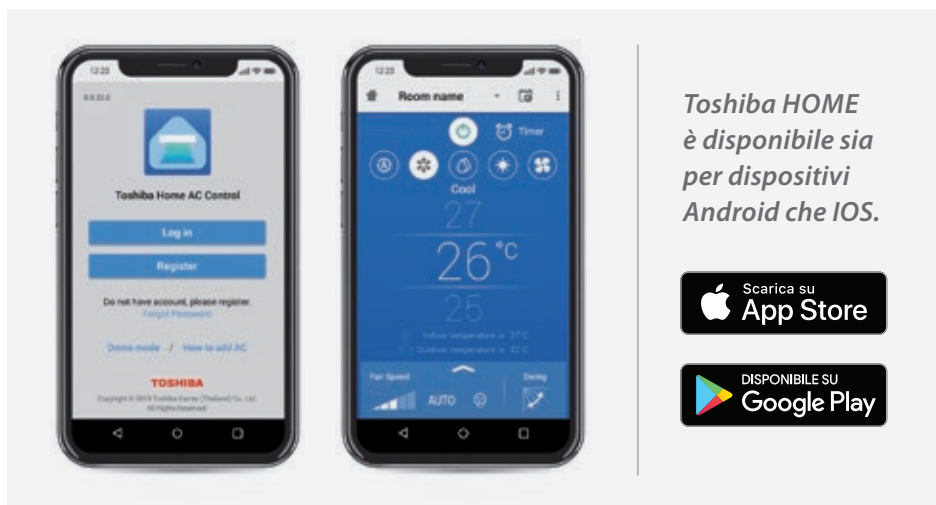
12:23

8.8.33.0

Toshiba Home AC Control

Log in

Register

Do not have account, please register.
Forgot Password

Demo mode / How to add AC

TOSHIBA

Copyright © 2019 Toshiba Carrier (Thailand) Co., Ltd. All Rights Reserved.

12:23

Room name

Timer

Cool

27

26°C

25

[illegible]
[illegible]

Fan Speed

AUTO

Swing

Toshiba HOME è disponibile sia per dispositivi Android che IOS.

Scarica su
App Store

DISPONIBILE SU
Google Play